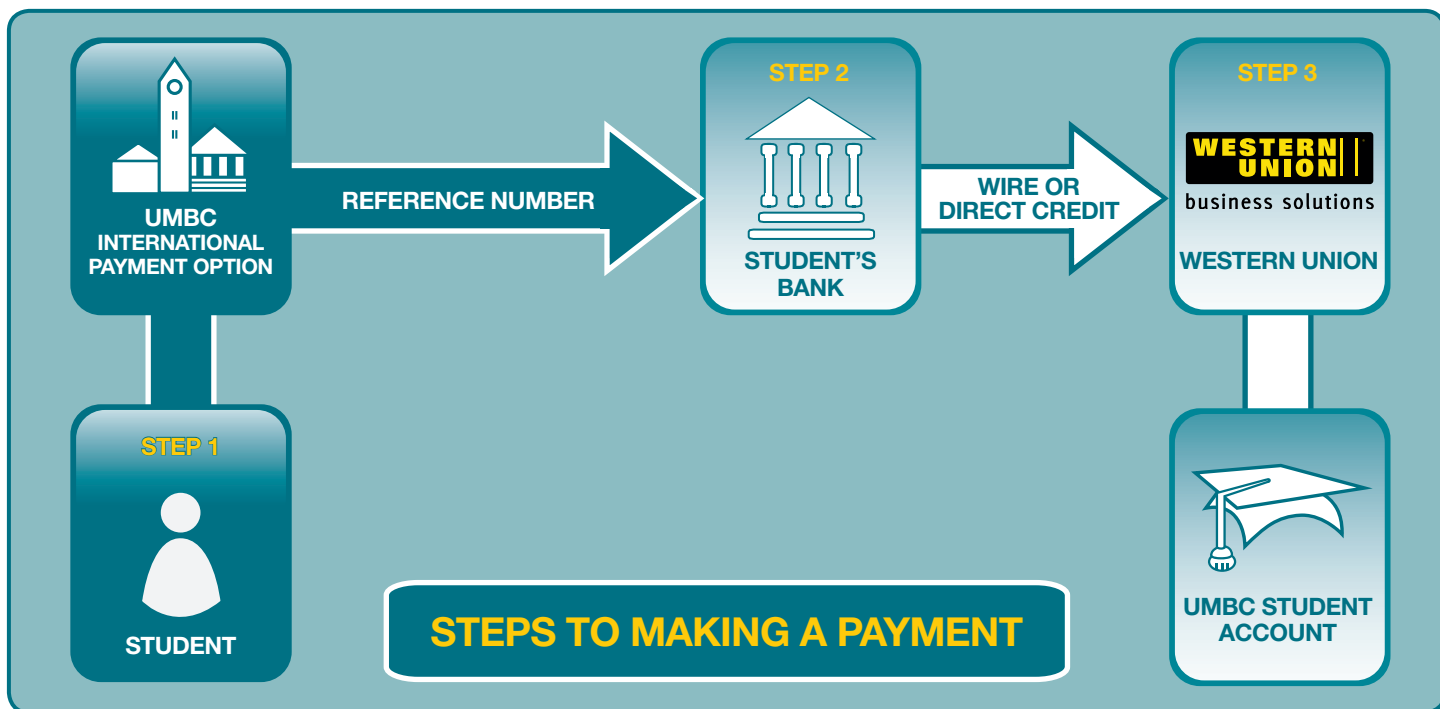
UMBC INTERNATIONAL PAYMENT OPTION

REFERENCE NUMBER

STEP 2

STUDENT'S BANK

WIRE OR DIRECT CREDIT

STEP 3

WESTERN UNION

business solutions

WESTERN UNION

STEP 1

STUDENT

STEPS TO MAKING A PAYMENT

UMBC STUDENT ACCOUNT